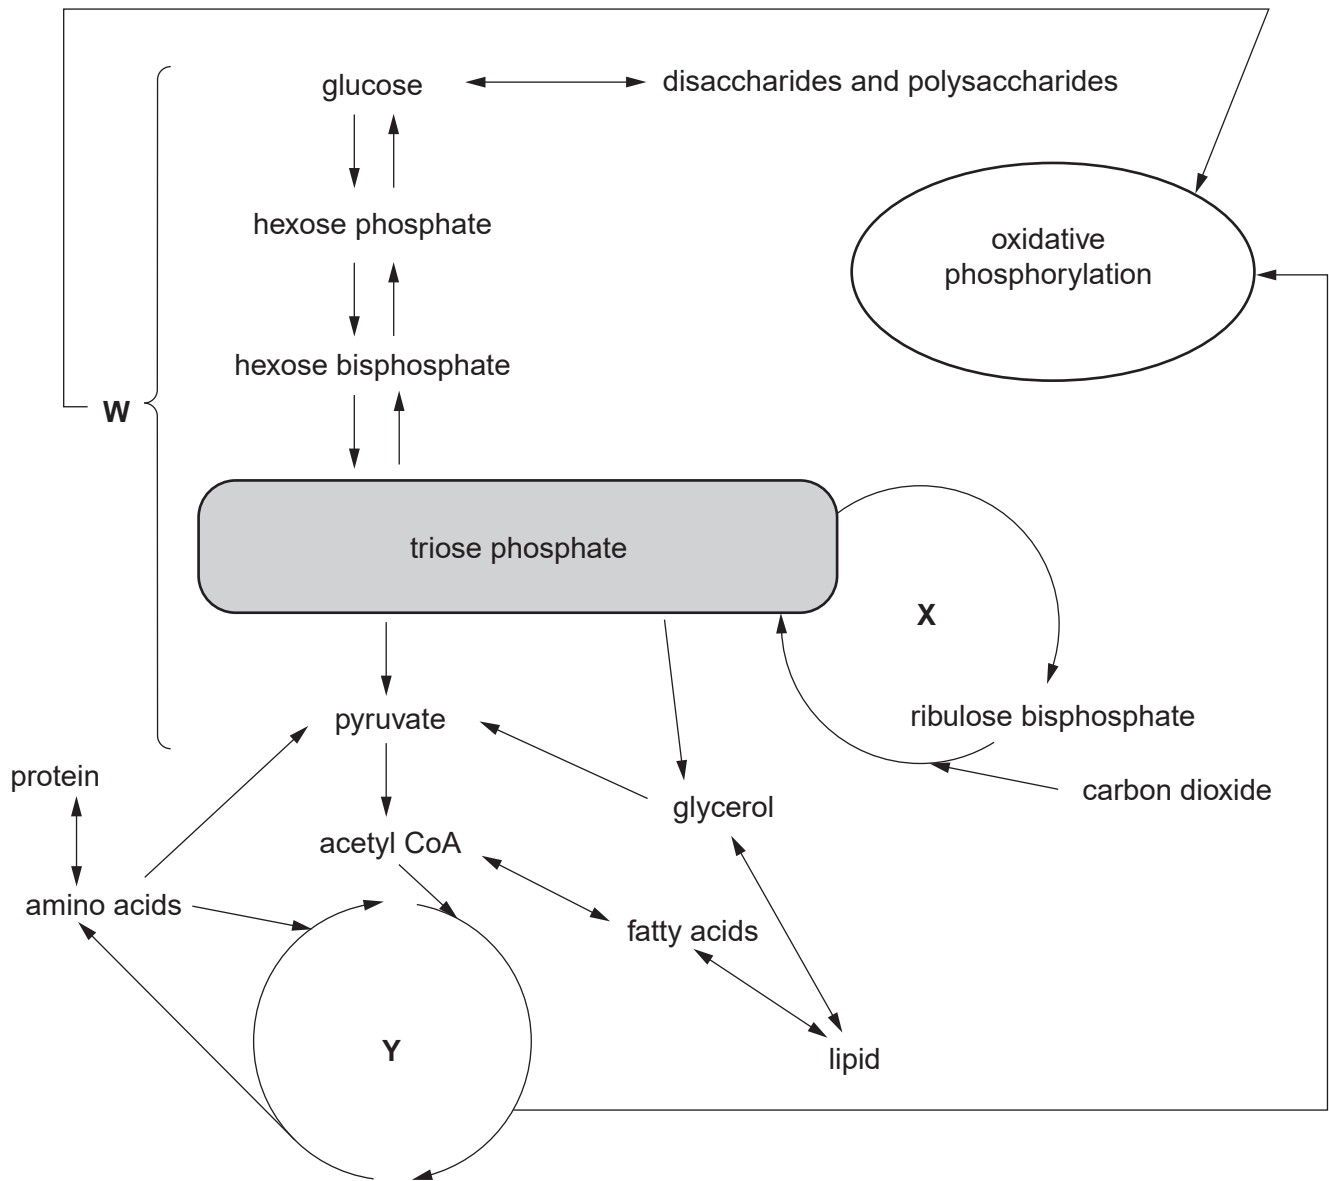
glucose

disaccharides and polysaccharides

hexose phosphate

oxidative phosphorylation

hexose bisphosphate

W

triose phosphate

X

pyruvate

ribulose bisphosphate

protein

carbon dioxide

glycerol

acetyl CoA

amino acids

fatty acids

Y

lipid